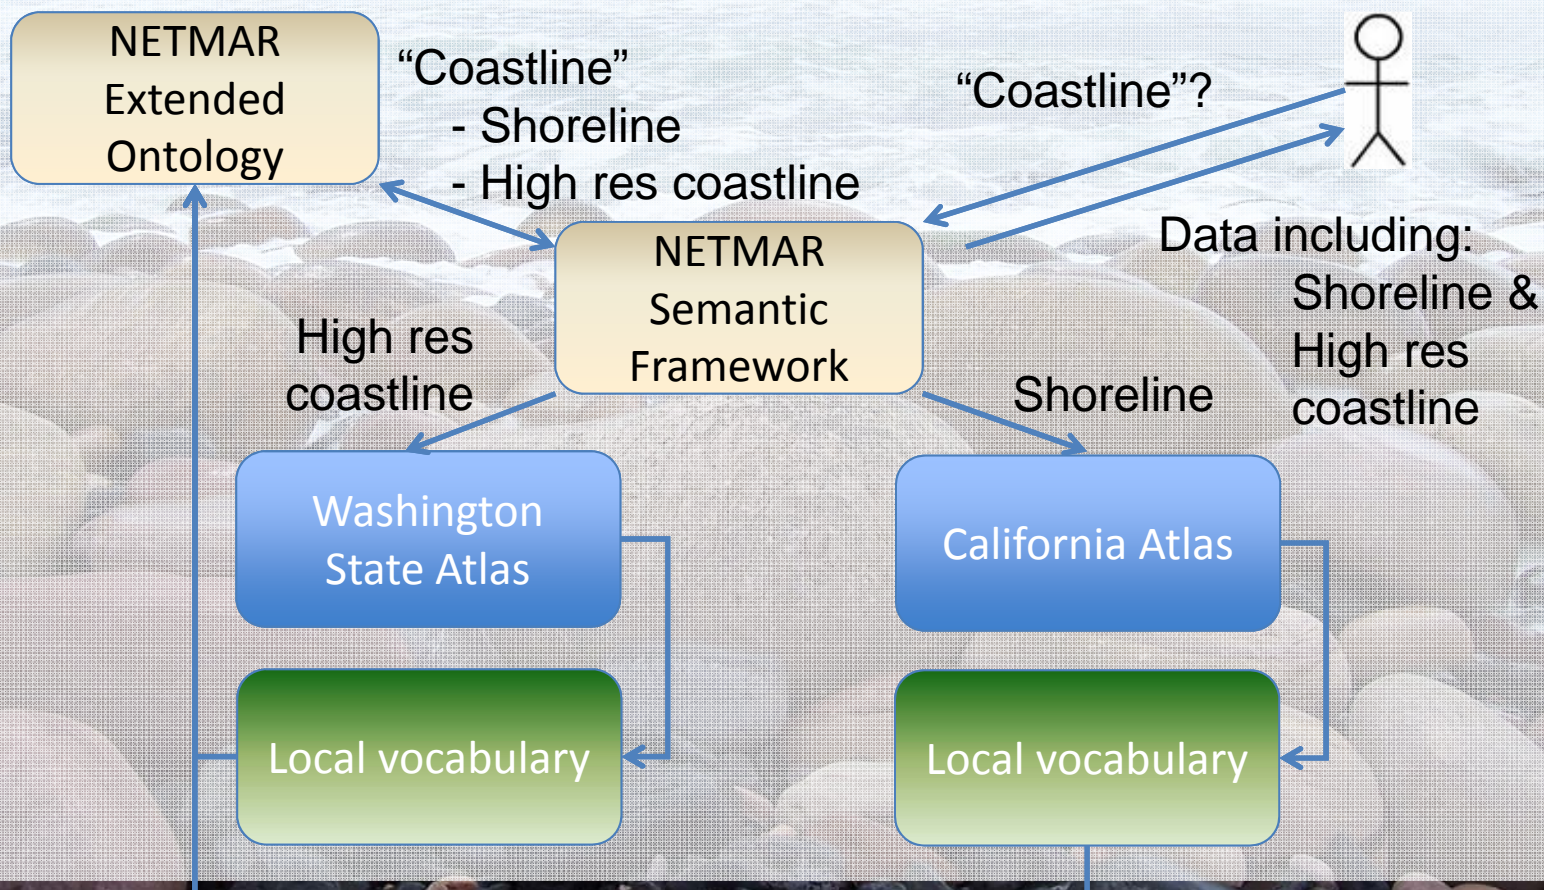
NETMAR Extended Ontology

"Coastline"
- Shoreline
- High res coastline

"Coastline"?

NETMAR Semantic Framework

Data including:
Shoreline &
High res coastline

High res coastline

Shoreline

Washington State Atlas

California Atlas

Local vocabulary

Local vocabulary